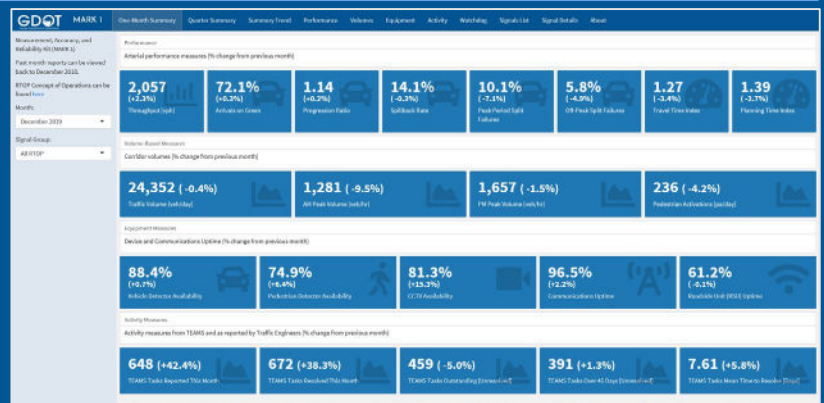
GDOT MARK 1

One-Month Summary | Quarter Summary | Summary Trend | Performance | Volumes | Equipment | Activity | Watchdog | Signals List | Signal Details | About

Measurement, Accuracy, and Reliability Kit (MARK 1)

Past month reports can be viewed back to December 2018.

RTOP Concept of Operations can be found here

Month:
December 2019

Signal Group:
All RTOP

Performance
Arterial performance measures (% change from previous month)

2,057 (+2.3%) Throughput [vph]
72.1% (+0.3%) Arrivals on Green
1.14 (+0.2%) Progression Ratio
14.1% (-0.3%) Spillback Rate
10.1% (-7.1%) Peak Period Split Failures
5.8% (-4.9%) Off-Peak Split Failures
1.27 (-3.4%) Travel Time Index
1.39 (-2.7%) Planning Time Index

Volume-Based Measures
Corridor volumes (% change from previous month)

24,352 ( -0.4%) Traffic Volume [veh/day]
1,281 ( -9.5%) AM Peak Volume [veh/hr]
1,657 ( -1.5%) PM Peak Volume [veh/hr]
236 ( -4.2%) Pedestrian Activations [per/day]

Equipment Measures
Device and Communications Uptime (% change from previous month)

88.4% (+0.7%) Vehicle Detector Availability
74.9% (+6.4%) Pedestrian Detector Availability
81.3% (+15.3%) CCTV Availability
96.5% (+2.2%) Communications Uptime
61.2% (-0.1%) Roadside Unit (RSU) Uptime

Activity Measures
Activity measures from TEAMS and as reported by Traffic Engineers (% change from previous month)

648 (+42.4%) TEAMS Tasks Reported This Month
672 (+38.3%) TEAMS Tasks Resolved This Month
459 ( -5.0%) TEAMS Tasks Outstanding [Unresolved]
391 (+1.3%) TEAMS Tasks Over 45 Days [Unresolved]
7.61 (+5.8%) TEAMS Tasks Mean Time to Resolve [Days]